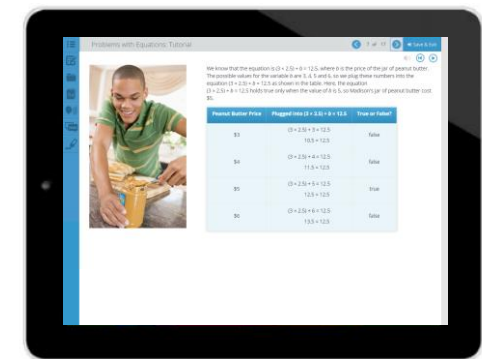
Problems with Equations: Tutorial

7 of 11

Save & Exit

We know that the equation is (3 + 2.5) + 8 = 12.5, where 8 is the price of the jar of peanut butter. The possible values for the variable 8 are 3, 4, 5 and 6, so we plug these numbers into the equation (3 + 2.5) + 8 = 12.5 as shown in the table. Here, the equation (3 + 2.5) + 8 = 12.5 holds true only when the value of 8 is 5, so Madison's jar of peanut butter cost $5.

| Peanut Butter Price | Plugged into (3 + 2.5) + 8 = 12.5 | True or False? |
|---|---|---|
| $3 | (3 + 2.5) + 3 = 12.5<br>10.5 = 12.5 | false |
| $4 | (3 + 2.5) + 4 = 12.5<br>11.5 = 12.5 | false |
| $5 | (3 + 2.5) + 5 = 12.5<br>12.5 = 12.5 | true |
| $6 | (3 + 2.5) + 6 = 12.5<br>13.5 = 12.5 | false |